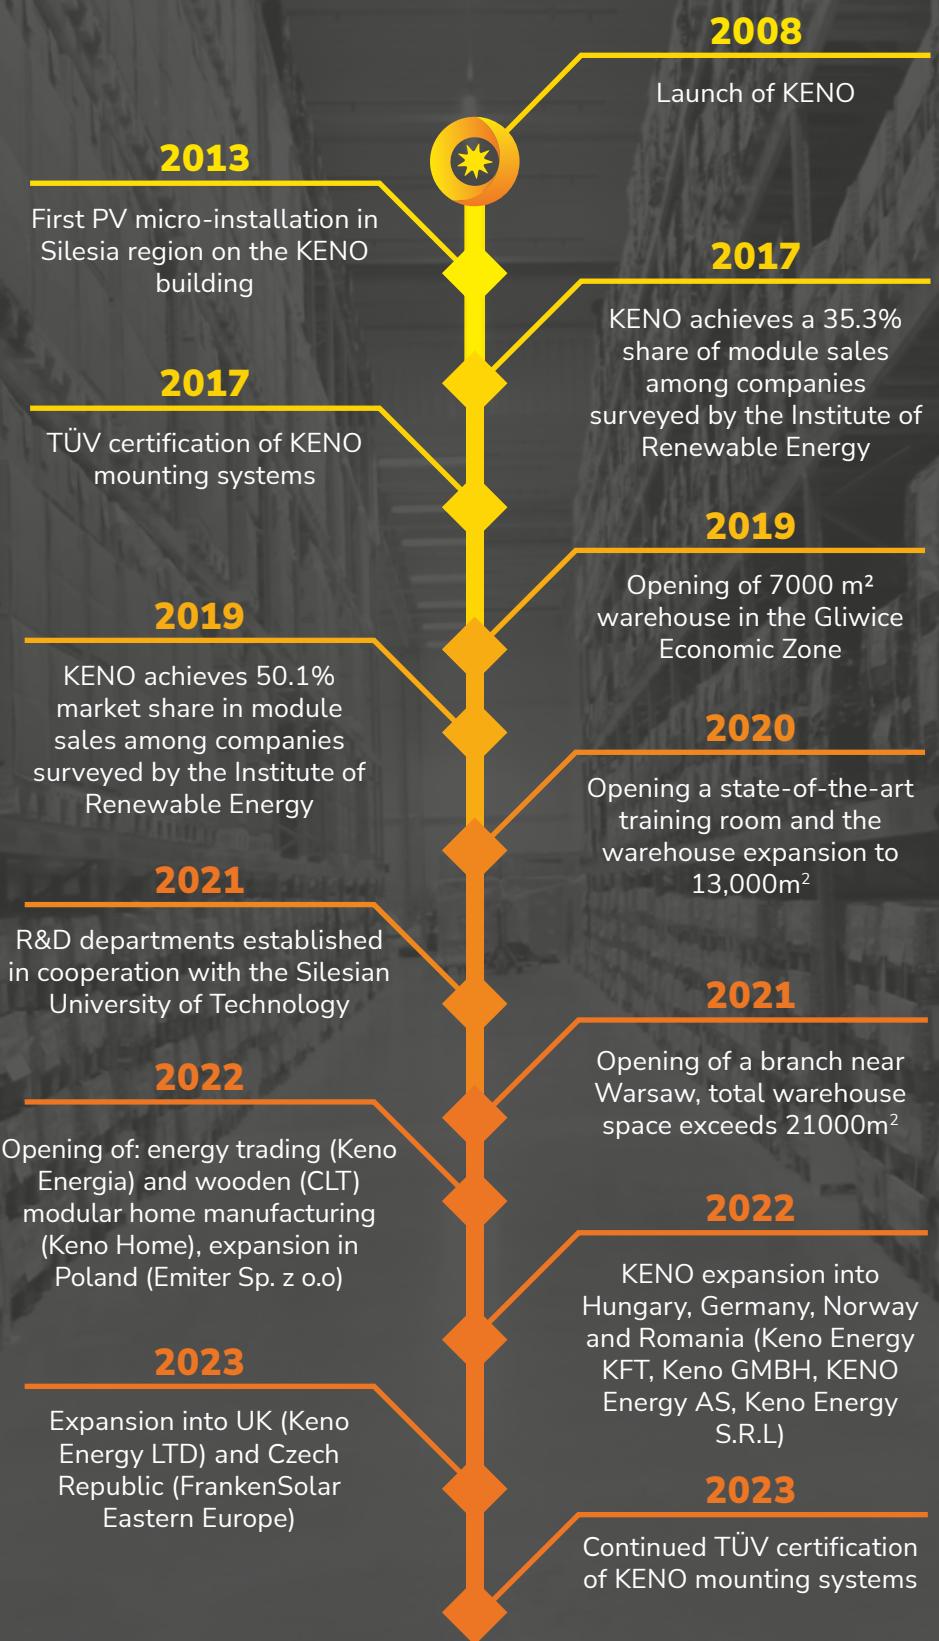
2008
Launch of KENO

2013
First PV micro-installation in Silesia region on the KENO building

2017
KENO achieves a 35.3% share of module sales among companies surveyed by the Institute of Renewable Energy

2017
TÜV certification of KENO mounting systems

2019
Opening of 7000 m² warehouse in the Gliwice Economic Zone

2019
KENO achieves 50.1% market share in module sales among companies surveyed by the Institute of Renewable Energy

2020
Opening a state-of-the-art training room and the warehouse expansion to 13,000m$^2$

2021
R&D departments established in cooperation with the Silesian University of Technology

2021
Opening of a branch near Warsaw, total warehouse space exceeds 21000m$^2$

2022
Opening of: energy trading (Keno Energia) and wooden (CLT) modular home manufacturing (Keno Home), expansion in Poland (Emiter Sp. z o.o)

2022
KENO expansion into Hungary, Germany, Norway and Romania (Keno Energy KFT, Keno GMBH, KENO Energy AS, Keno Energy S.R.L)

2023
Expansion into UK (Keno Energy LTD) and Czech Republic (FrankenSolar Eastern Europe)

2023
Continued TÜV certification of KENO mounting systems